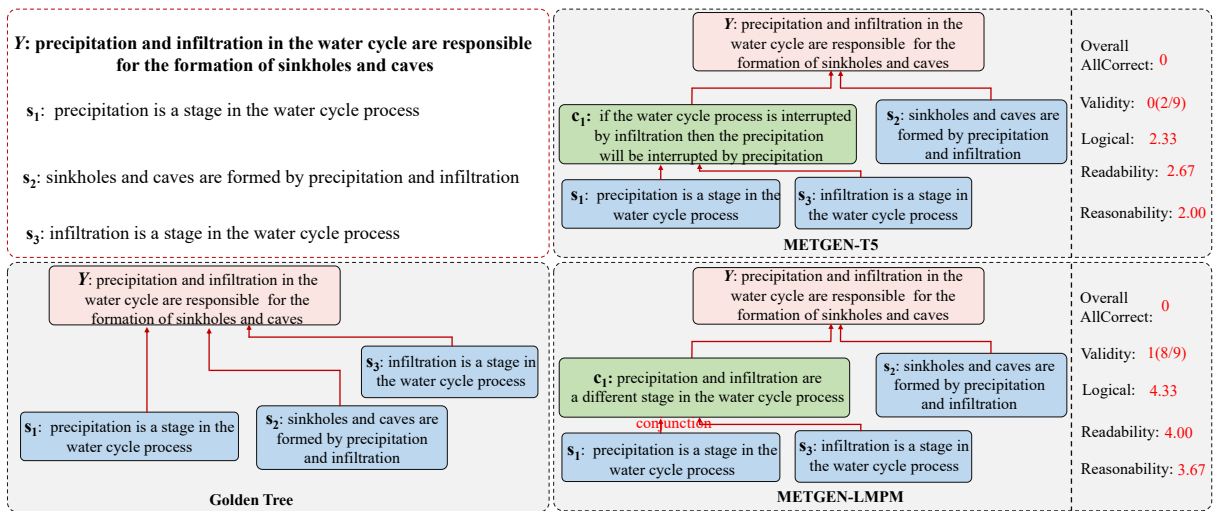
*Y*: precipitation and infiltration in the water cycle are responsible for the formation of sinkholes and caves

$s_1$: precipitation is a stage in the water cycle process

$s_2$: sinkholes and caves are formed by precipitation and infiltration

$s_3$: infiltration is a stage in the water cycle process

*Y*: precipitation and infiltration in the water cycle are responsible for the formation of sinkholes and caves

$c_1$: if the water cycle process is interrupted by infiltration then the precipitation will be interrupted by precipitation

$s_2$: sinkholes and caves are formed by precipitation and infiltration

$s_1$: precipitation is a stage in the water cycle process

$s_3$: infiltration is a stage in the water cycle process

METGEN-T5

Overall AllCorrect: 0

Validity: 0(2/9)

Logical: 2.33

Readability: 2.67

Reasonability: 2.00

*Y*: precipitation and infiltration in the water cycle are responsible for the formation of sinkholes and caves

$s_3$: infiltration is a stage in the water cycle process

$s_1$: precipitation is a stage in the water cycle process

$s_2$: sinkholes and caves are formed by precipitation and infiltration

Golden Tree

*Y*: precipitation and infiltration in the water cycle are responsible for the formation of sinkholes and caves

$c_1$: precipitation and infiltration are a different stage in the water cycle process

$s_2$: sinkholes and caves are formed by precipitation and infiltration

conjunction

$s_1$: precipitation is a stage in the water cycle process

$s_3$: infiltration is a stage in the water cycle process

METGEN-LMPM

Overall AllCorrect: 0

Validity: 1(8/9)

Logical: 4.33

Readability: 4.00

Reasonability: 3.67